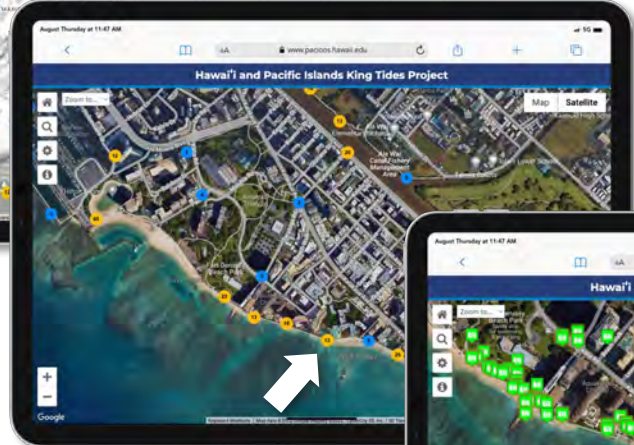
August Thursday at 11:47 AM

5G

AA

www.pacioos.hawaii.edu

Hawaiʻi and Pacific Islands King Tides Project

Zoom to...

Map

Satellite

Ala Wai Canal Fishery Management Area

+

−

Google

August Thursday at 11:47 AM

AA

Hawaiʻi

Zoom to...